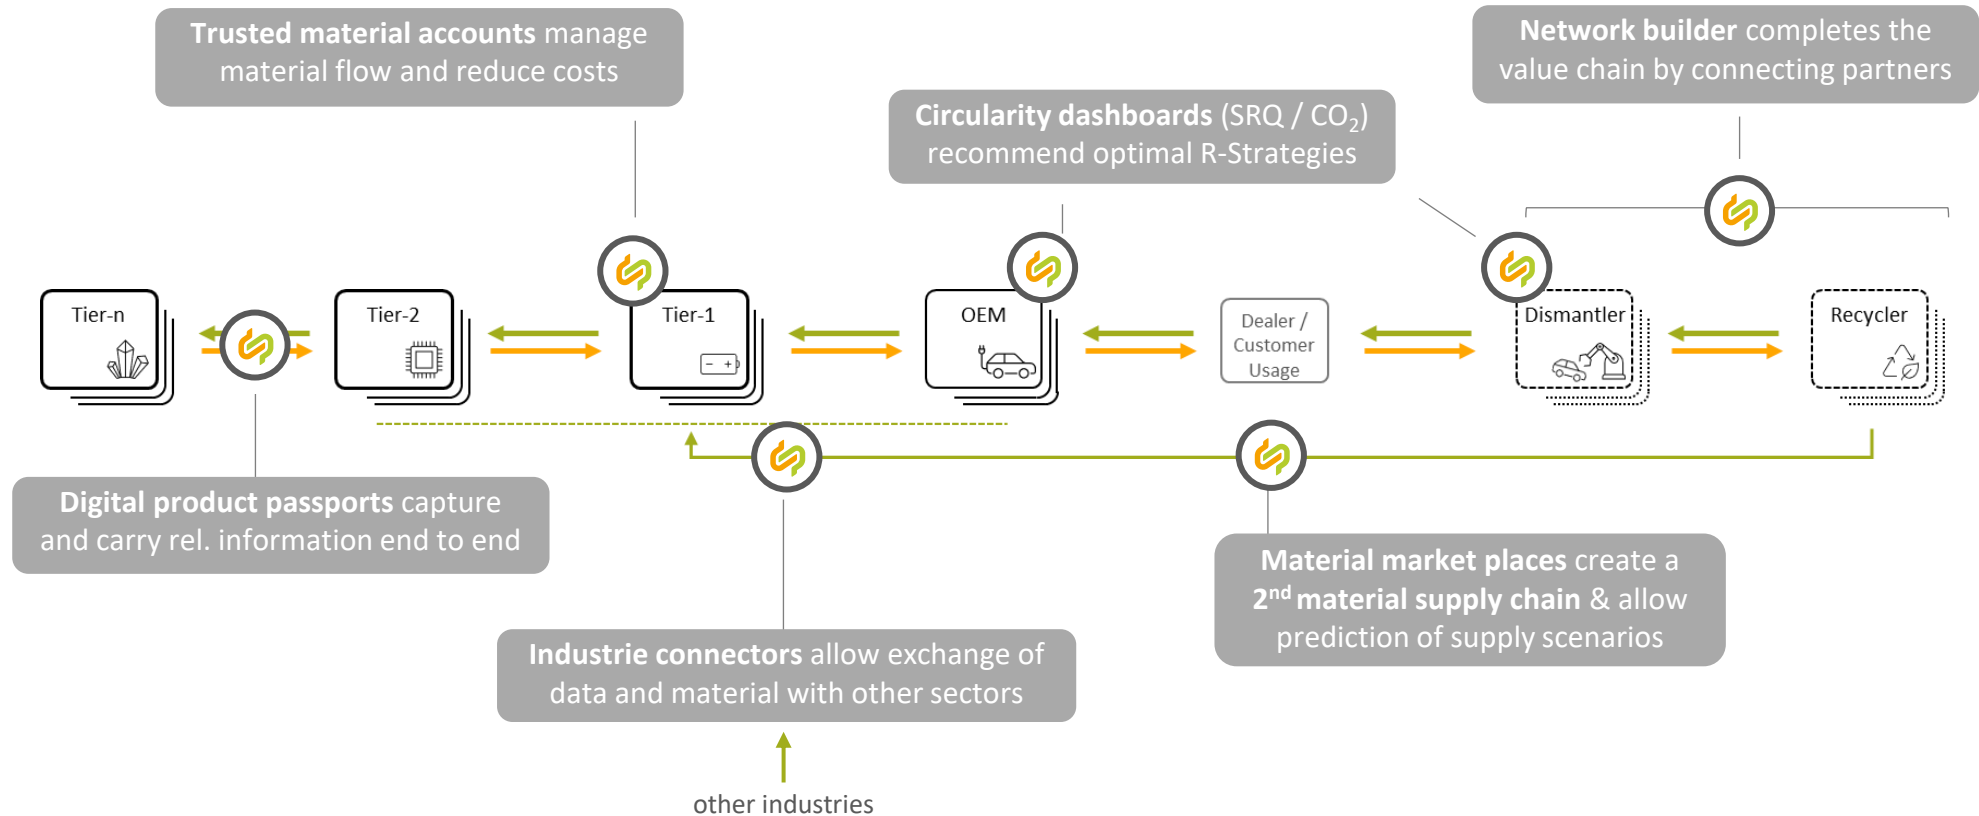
Trusted material accounts manage material flow and reduce costs

Network builder completes the value chain by connecting partners

Circularity dashboards (SRQ / $CO_2$) recommend optimal R-Strategies

Tier-n

Tier-2

Tier-1

OEM

Dealer / Customer Usage

Dismantler

Recycler

Digital product passports capture and carry rel. information end to end

Material market places create a $2^{nd}$ material supply chain & allow prediction of supply scenarios

Industrie connectors allow exchange of data and material with other sectors

other industries